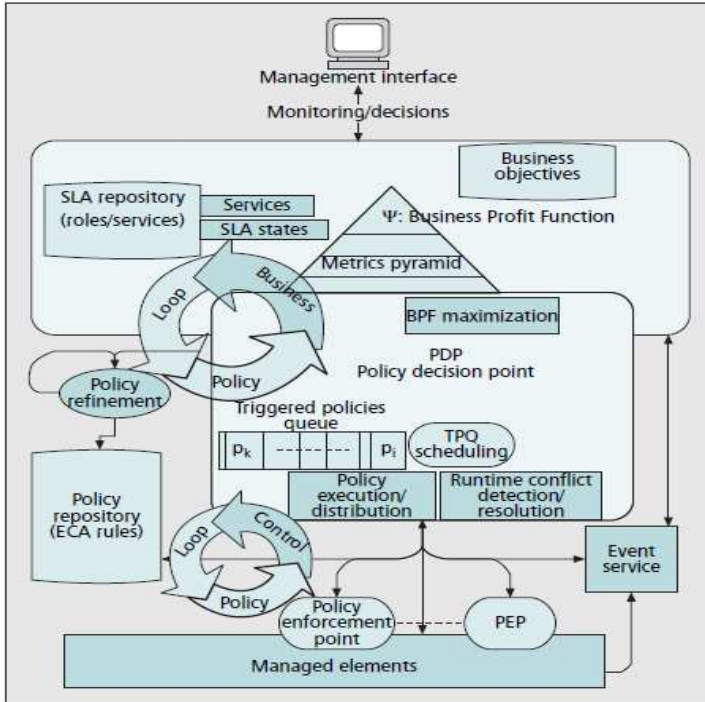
Management interface

Monitoring/decisions

Business objectives

SLA repository (roles/services)

Services

SLA states

Ψ: Business Profit Function

Metrics pyramid

Loop

Business

BPF maximization

PDP
Policy decision point

Policy

Policy refinement

Triggered policies queue

$p_k$

$p_i$

TPQ scheduling

Policy repository (ECA rules)

Policy execution/ distribution

Runtime conflict detection/ resolution

Loop

Control

Event service

Policy

Policy enforcement point

PEP

Managed elements